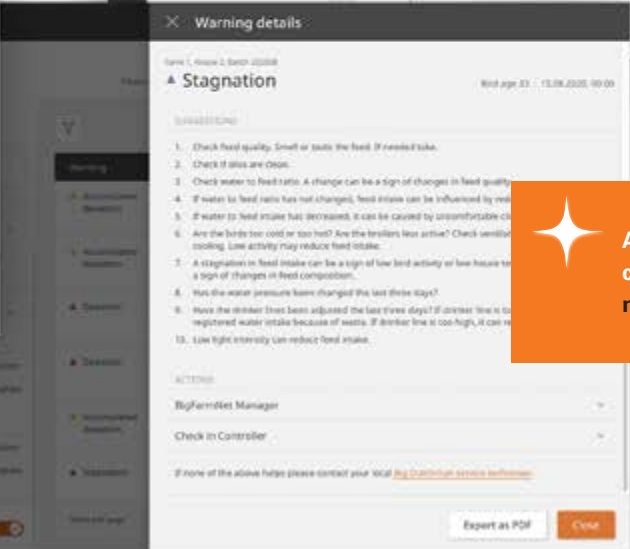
Warning details

Farm 1, House 2, Batch 2020B

Stagnation

Bird age 33 · 15.08.2020, 00:00

SUGGESTIONS

1. Check feed quality. Smell or taste the feed. If needed take.
2. Check if silos are clean.
3. Check water to feed ratio. A change can be a sign of changes in feed quality
4. If water to feed ratio has not changed, feed intake can be influenced by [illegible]
5. If water to feed intake has decreased, it can be caused by uncomfortable cli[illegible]
6. Are the birds too cold or too hot? Are the broilers less active? Check ventilat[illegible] cooling. Low activity may reduce feed intake.
7. A stagnation in feed intake can be a sign of low bird activity or low house te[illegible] a sign of changes in feed composition.
8. Has the water pressure been changed the last three days?
9. Have the drinker lines been adjusted the last three days? If drinker line is to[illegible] registered water intake because of waste. If drinker line is too high, it can re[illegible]
10. Low light intensity can reduce feed intake.

ACTIONS

BigFarmNet Manager

Check in Controller

If none of the above helps please contact your local Big Dutchman service technician.

Export as PDF

Close

A
c
n

Warning

Accumulated deviation

Accumulated deviation

Deviation

Deviation

Accumulated deviation

Stagnation

Items per page